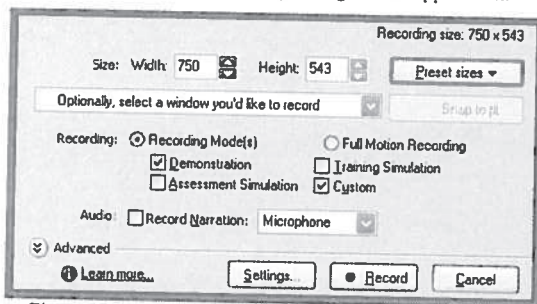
Recording size: 750 x 543

Size: Width: 750 Height: 543 Preset sizes ▾

Optionally, select a window you'd like to record Snap to fit

Recording: Recording Mode(s) Full Motion Recording

Demonstration Training Simulation

Assessment Simulation Custom

Audio: Record Narration: Microphone

Advanced

Learn more... Settings... Record Cancel